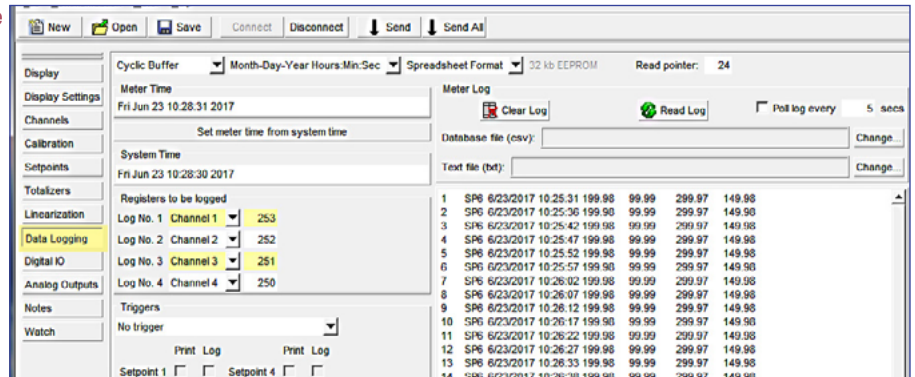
New | Open | Save | Connect | Disconnect | Send | Send All

Display
Display Settings
Channels
Calibration
Setpoints
Totalizers
Linearization
Data Logging
Digital IO
Analog Outputs
Notes
Watch

Cyclic Buffer | Month-Day-Year Hours:Min:Sec | Spreadsheet Format | 32 kb EEPROM | Read pointer: 24

Meter Time
Fri Jun 23 10:28:31 2017
Set meter time from system time

System Time
Fri Jun 23 10:28:30 2017

Registers to be logged
Log No. 1 Channel 1 253
Log No. 2 Channel 2 252
Log No. 3 Channel 3 251
Log No. 4 Channel 4 250

Triggers
No trigger

Print Log Print Log
Setpoint 1 Setpoint 4

Meter Log
Clear Log
Read Log
Poll log every 5 secs
Database file (csv): Change...
Text file (txt): Change...

| | | | | | | |
|---|---|---|---|---|---|---|
| 1 | SP6 | 6/23/2017 10:25:31 | 199.98 | 99.99 | 299.97 | 149.98 |
| 2 | SP6 | 6/23/2017 10:25:36 | 199.98 | 99.99 | 299.97 | 149.98 |
| 3 | SP6 | 6/23/2017 10:25:42 | 199.98 | 99.99 | 299.97 | 149.98 |
| 4 | SP6 | 6/23/2017 10:25:47 | 199.98 | 99.99 | 299.97 | 149.98 |
| 5 | SP6 | 6/23/2017 10:25:52 | 199.98 | 99.99 | 299.97 | 149.98 |
| 6 | SP6 | 6/23/2017 10:25:57 | 199.98 | 99.99 | 299.97 | 149.98 |
| 7 | SP6 | 6/23/2017 10:26:02 | 199.98 | 99.99 | 299.97 | 149.98 |
| 8 | SP6 | 6/23/2017 10:26:07 | 199.98 | 99.99 | 299.97 | 149.98 |
| 9 | SP6 | 6/23/2017 10:26:12 | 199.98 | 99.99 | 299.97 | 149.98 |
| 10 | SP6 | 6/23/2017 10:26:17 | 199.98 | 99.99 | 299.97 | 149.98 |
| 11 | SP6 | 6/23/2017 10:26:22 | 199.98 | 99.99 | 299.97 | 149.98 |
| 12 | SP6 | 6/23/2017 10:26:27 | 199.98 | 99.99 | 299.97 | 149.98 |
| 13 | SP6 | 6/23/2017 10:26:33 | 199.98 | 99.99 | 299.97 | 149.98 |
| 14 | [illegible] | | | | | |